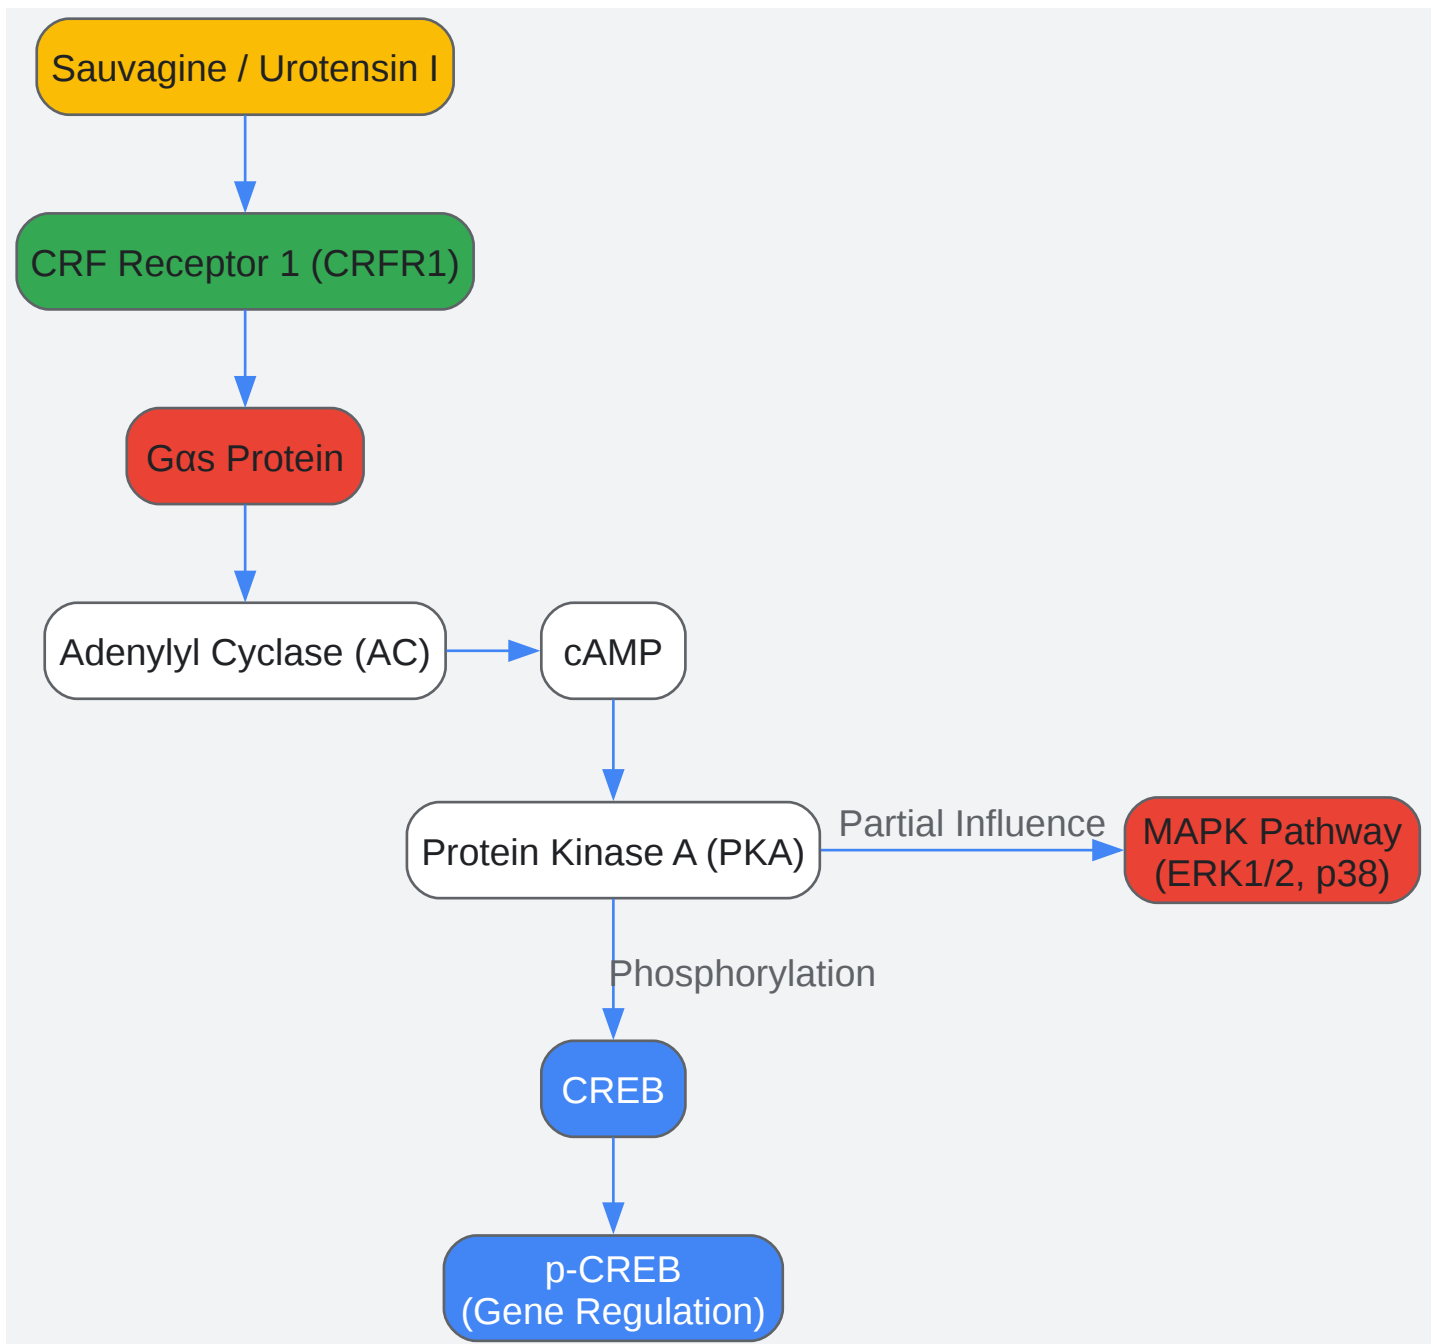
Sauvagine / Urotensin I

CRF Receptor 1 (CRFR1)

Gαs Protein

Adenylyl Cyclase (AC)

cAMP

Protein Kinase A (PKA)

Partial Influence

MAPK Pathway (ERK1/2, p38)

Phosphorylation

CREB

p-CREB (Gene Regulation)